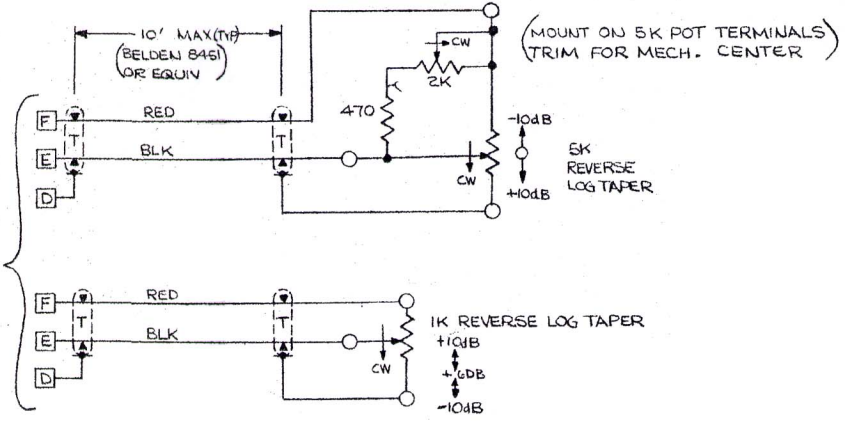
10' MAX(TYP)
(BELDEN 8451 OR EQUIV)

(MOUNT ON 5K POT TERMINALS) TRIM FOR MECH. CENTER

CW
2K
470
RED
BLK
F
T
E
D
T
-10dB
5K REVERSE LOG TAPER
CW
+10dB

F
RED
T
E
BLK
T
D
1K REVERSE LOG TAPER
+10dB
CW
+6DB
-10dB